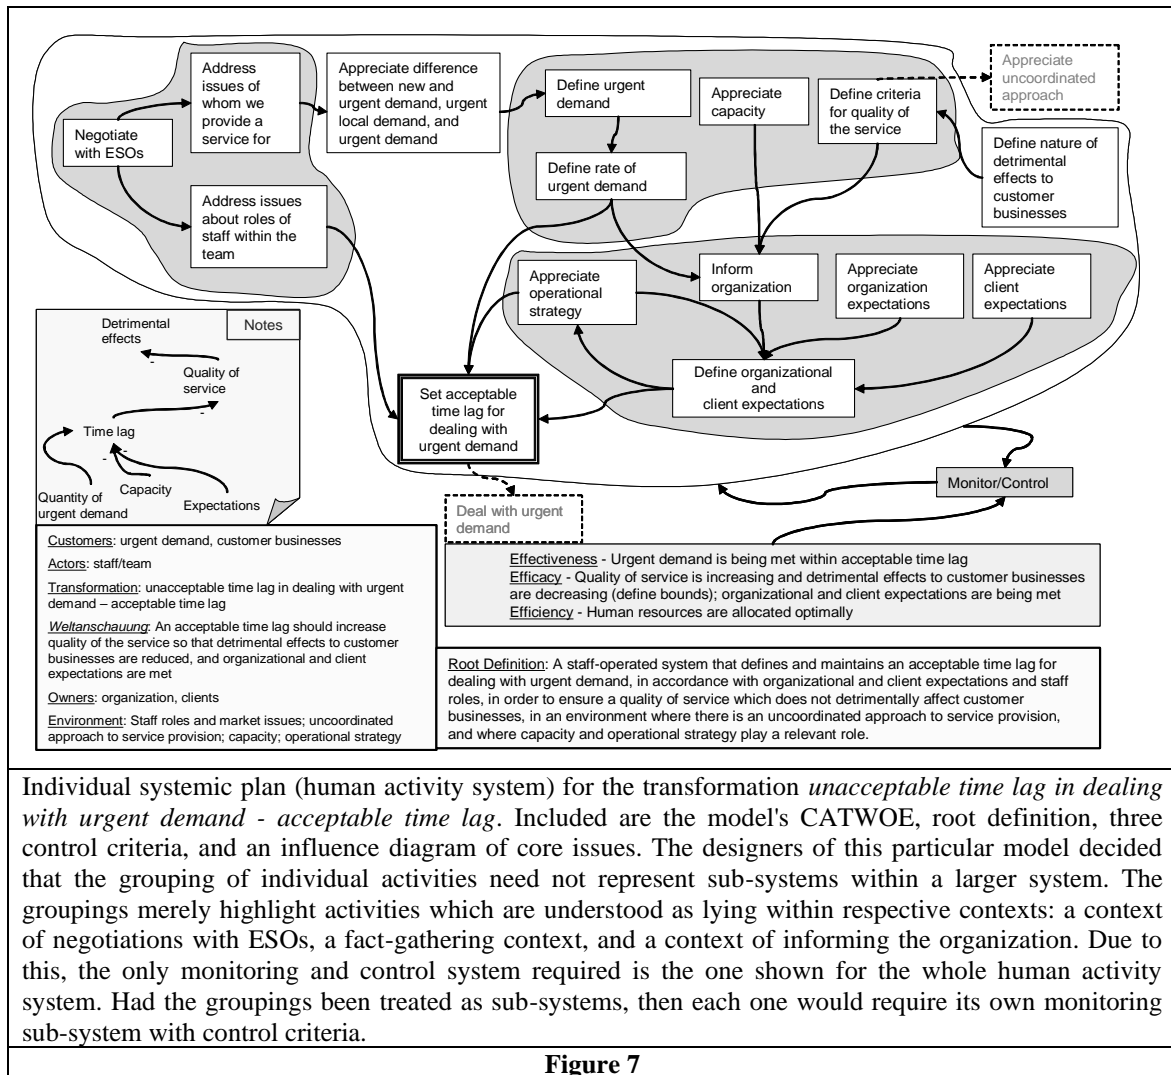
Negotiate with ESOs

Address issues of whom we provide a service for

Address issues about roles of staff within the team

Appreciate difference between new and urgent demand, urgent local demand, and urgent demand

Define urgent demand

Define rate of urgent demand

Appreciate capacity

Define criteria for quality of the service

Appreciate uncoordinated approach

Define nature of detrimental effects to customer businesses

Appreciate operational strategy

Inform organization

Appreciate organization expectations

Appreciate client expectations

Define organizational and client expectations

Set acceptable time lag for dealing with urgent demand

Deal with urgent demand

Monitor/Control

Notes

Detrimental effects

Quality of service

Time lag

Quantity of urgent demand

Capacity

Expectations

-

-

-

-

Customers: urgent demand, customer businesses

Actors: staff/team

Transformation: unacceptable time lag in dealing with urgent demand – acceptable time lag

Weltanschauung: An acceptable time lag should increase quality of the service so that detrimental effects to customer businesses are reduced, and organizational and client expectations are met

Owners: organization, clients

Environment: Staff roles and market issues; uncoordinated approach to service provision; capacity; operational strategy

Effectiveness - Urgent demand is being met within acceptable time lag
Efficacy - Quality of service is increasing and detrimental effects to customer businesses are decreasing (define bounds); organizational and client expectations are being met
Efficiency - Human resources are allocated optimally

Root Definition: A staff-operated system that defines and maintains an acceptable time lag for dealing with urgent demand, in accordance with organizational and client expectations and staff roles, in order to ensure a quality of service which does not detrimentally affect customer businesses, in an environment where there is an uncoordinated approach to service provision, and where capacity and operational strategy play a relevant role.

Individual systemic plan (human activity system) for the transformation *unacceptable time lag in dealing with urgent demand - acceptable time lag*. Included are the model's CATWOE, root definition, three control criteria, and an influence diagram of core issues. The designers of this particular model decided that the grouping of individual activities need not represent sub-systems within a larger system. The groupings merely highlight activities which are understood as lying within respective contexts: a context of negotiations with ESOs, a fact-gathering context, and a context of informing the organization. Due to this, the only monitoring and control system required is the one shown for the whole human activity system. Had the groupings been treated as sub-systems, then each one would require its own monitoring sub-system with control criteria.

**Figure 7**